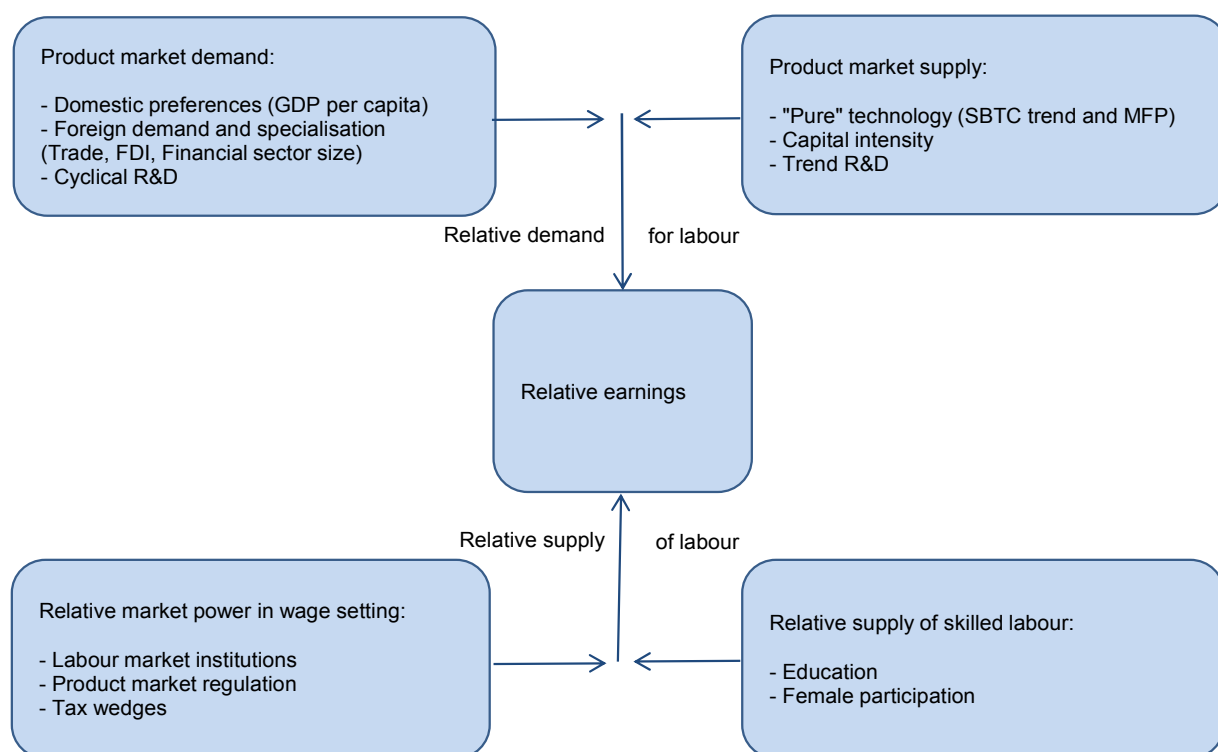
Product market demand:

- Domestic preferences (GDP per capita)
- Foreign demand and specialisation (Trade, FDI, Financial sector size)
- Cyclical R&D

Product market supply:

- "Pure" technology (SBTC trend and MFP)
- Capital intensity
- Trend R&D

Relative demand for labour

Relative earnings

Relative supply of labour

Relative market power in wage setting:

- Labour market institutions
- Product market regulation
- Tax wedges

Relative supply of skilled labour:

- Education
- Female participation